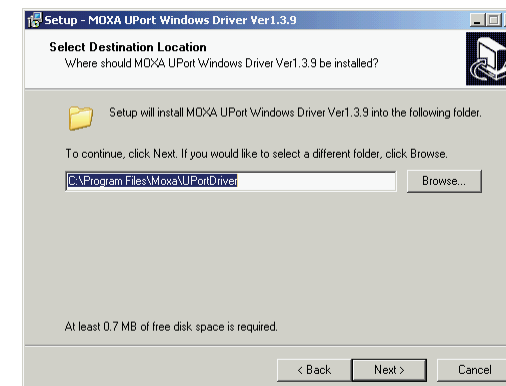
Setup - MOXA UPort Windows Driver Ver1.3.9

Select Destination Location
Where should MOXA UPort Windows Driver Ver1.3.9 be installed?

Setup will install MOXA UPort Windows Driver Ver1.3.9 into the following folder.

To continue, click Next. If you would like to select a different folder, click Browse.

C:\Program Files\Moxa\UPortDriver

Browse...

At least 0.7 MB of free disk space is required.

< Back

Next >

Cancel